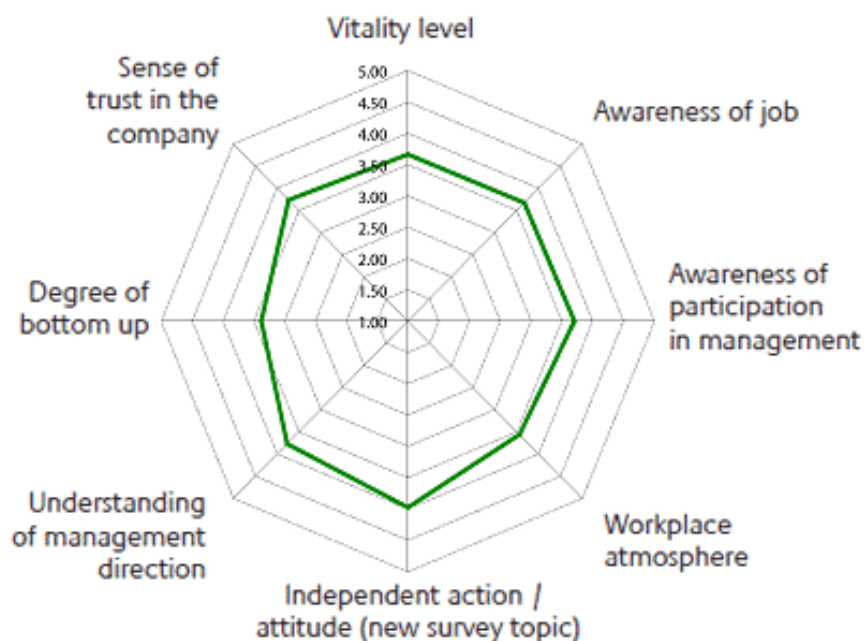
Vitality level

5.00
4.50
4.00
3.50
3.00
2.50
2.00
1.50
1.00

Awareness of job

Awareness of participation in management

Workplace atmosphere

Independent action / attitude (new survey topic)

Understanding of management direction

Degree of bottom up

Sense of trust in the company